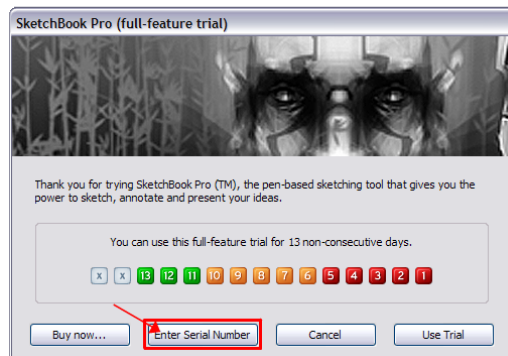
SketchBook Pro (full-feature trial)

Thank you for trying SketchBook Pro (TM), the pen-based sketching tool that gives you the power to sketch, annotate and present your ideas.

You can use this full-feature trial for 13 non-consecutive days.

x x 13 12 11 10 9 8 7 6 5 4 3 2 1

Buy now... Enter Serial Number Cancel Use Trial